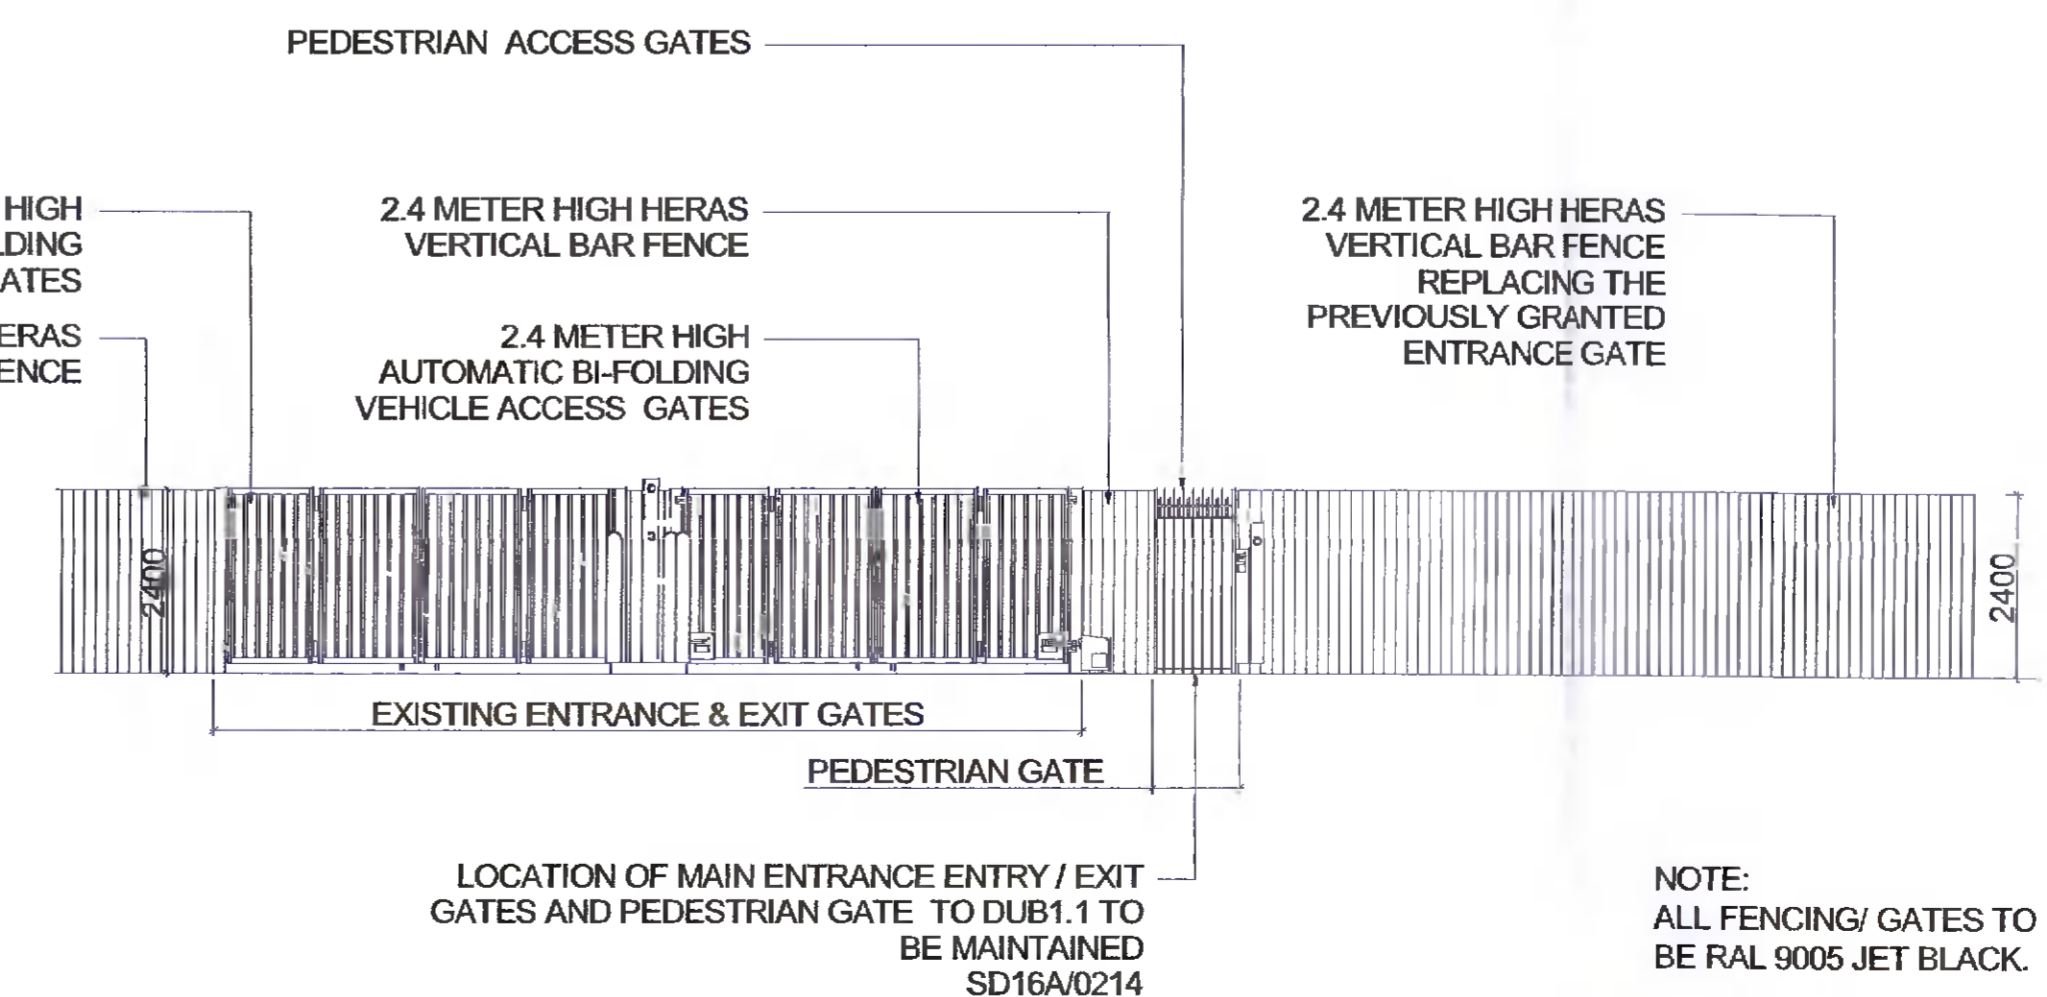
PEDESTRIAN ACCESS GATES

HIGH
LDING
ATES

ERAS
ENCE

2.4 METER HIGH HERAS
VERTICAL BAR FENCE

2.4 METER HIGH
AUTOMATIC BI-FOLDING
VEHICLE ACCESS GATES

2.4 METER HIGH HERAS
VERTICAL BAR FENCE
REPLACING THE
PREVIOUSLY GRANTED
ENTRANCE GATE

2400

2400

EXISTING ENTRANCE & EXIT GATES

PEDESTRIAN GATE

LOCATION OF MAIN ENTRANCE ENTRY / EXIT
GATES AND PEDESTRIAN GATE TO DUB1.1 TO
BE MAINTAINED
SD16A/0214

NOTE:
ALL FENCING/ GATES TO
BE RAL 9005 JET BLACK.